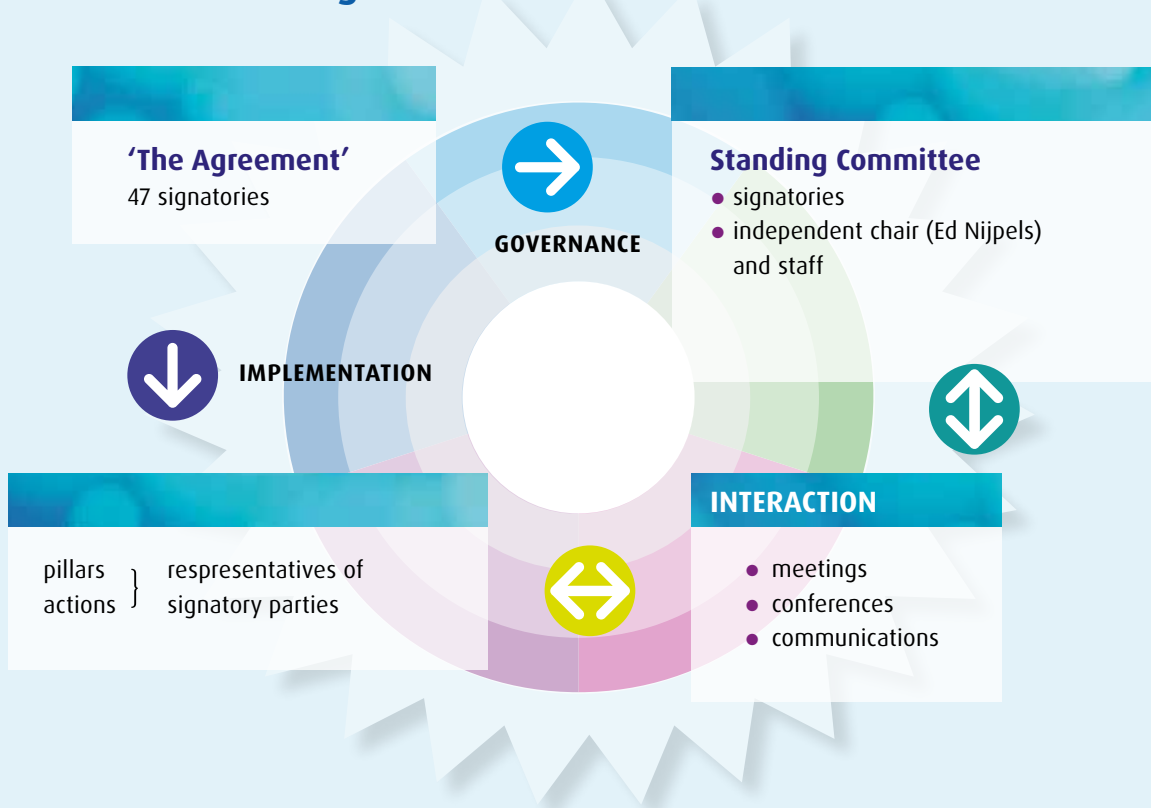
‘The Agreement’
47 signatories

GOVERNANCE

Standing Committee
- signatories
- independent chair (Ed Nijpels) and staff

IMPLEMENTATION

pillars
actions } respresentatives of signatory parties

INTERACTION
- meetings
- conferences
- communications